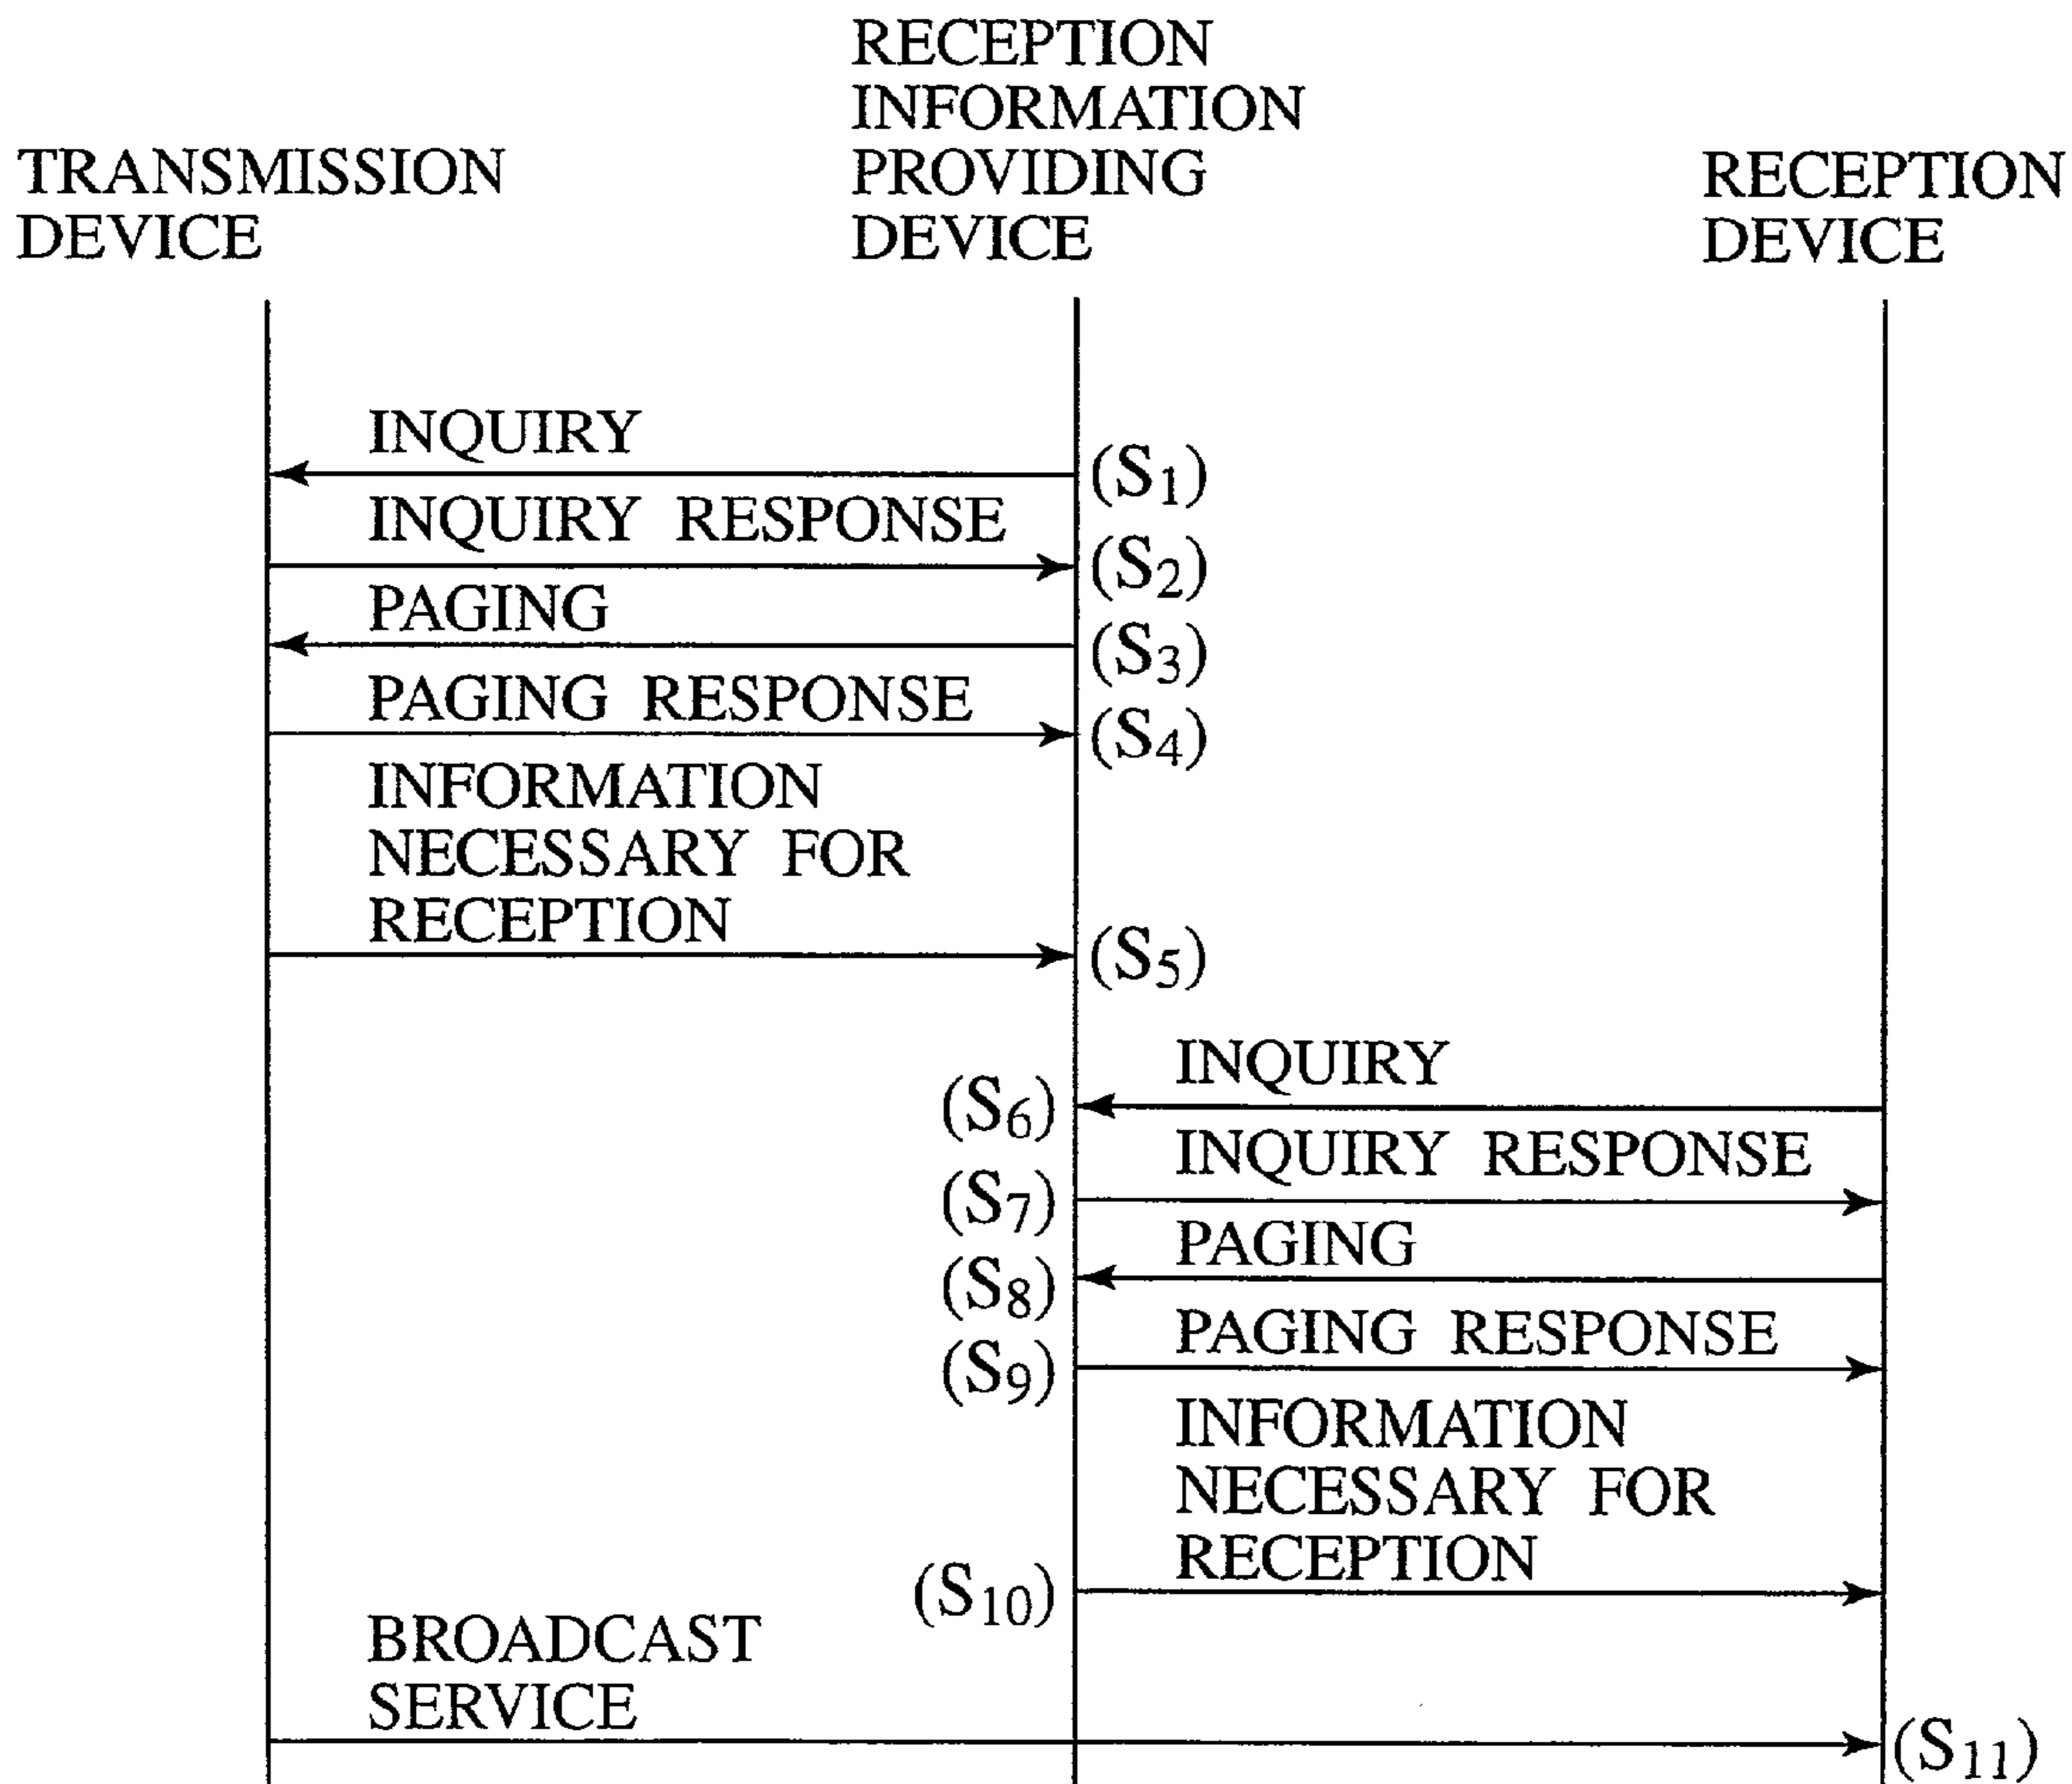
TRANSMISSION DEVICE

RECEPTION INFORMATION PROVIDING DEVICE

RECEPTION DEVICE

INQUIRY
($S_1$)
INQUIRY RESPONSE
($S_2$)
PAGING
($S_3$)
PAGING RESPONSE
($S_4$)
INFORMATION NECESSARY FOR RECEPTION
($S_5$)
INQUIRY
($S_6$)
INQUIRY RESPONSE
($S_7$)
PAGING
($S_8$)
PAGING RESPONSE
($S_9$)
INFORMATION NECESSARY FOR RECEPTION
($S_{10}$)
BROADCAST SERVICE
($S_{11}$)